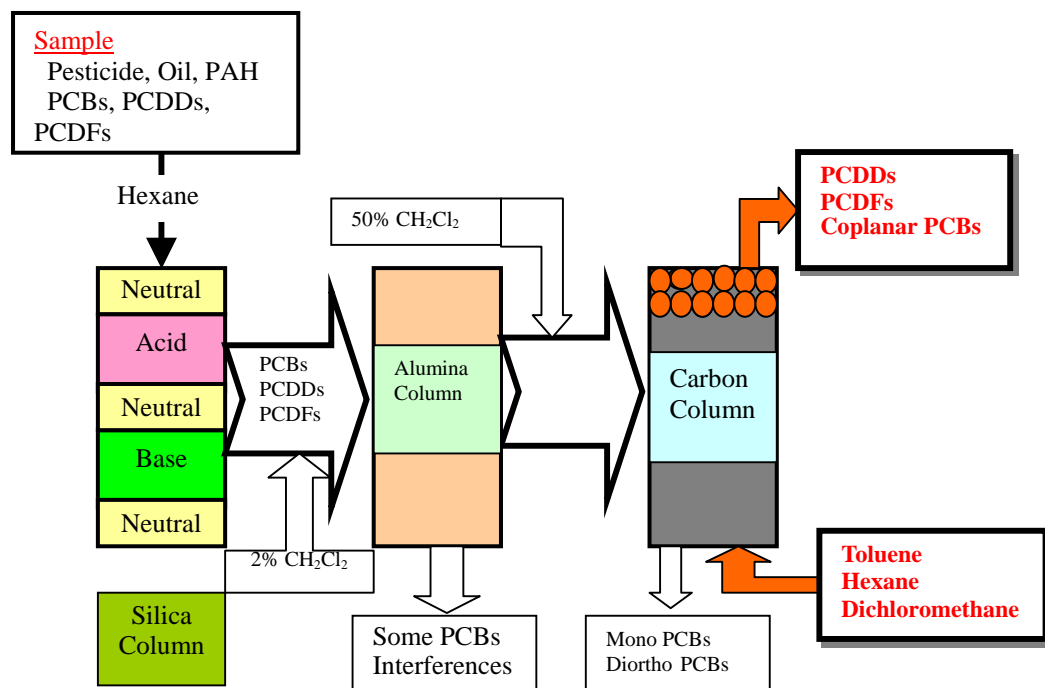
Sample
Pesticide, Oil, PAH
PCBs, PCDDs,
PCDFs

Hexane

Neutral
Acid
Neutral
Base
Neutral

PCBs
PCDDs
PCDFs

2% $CH_2Cl_2$

Silica Column

50% $CH_2Cl_2$

Alumina Column

Some PCBs
Interferences

Carbon Column

PCDDs
PCDFs
Coplanar PCBs

Toluene
Hexane
Dichloromethane

Mono PCBs
Diortho PCBs